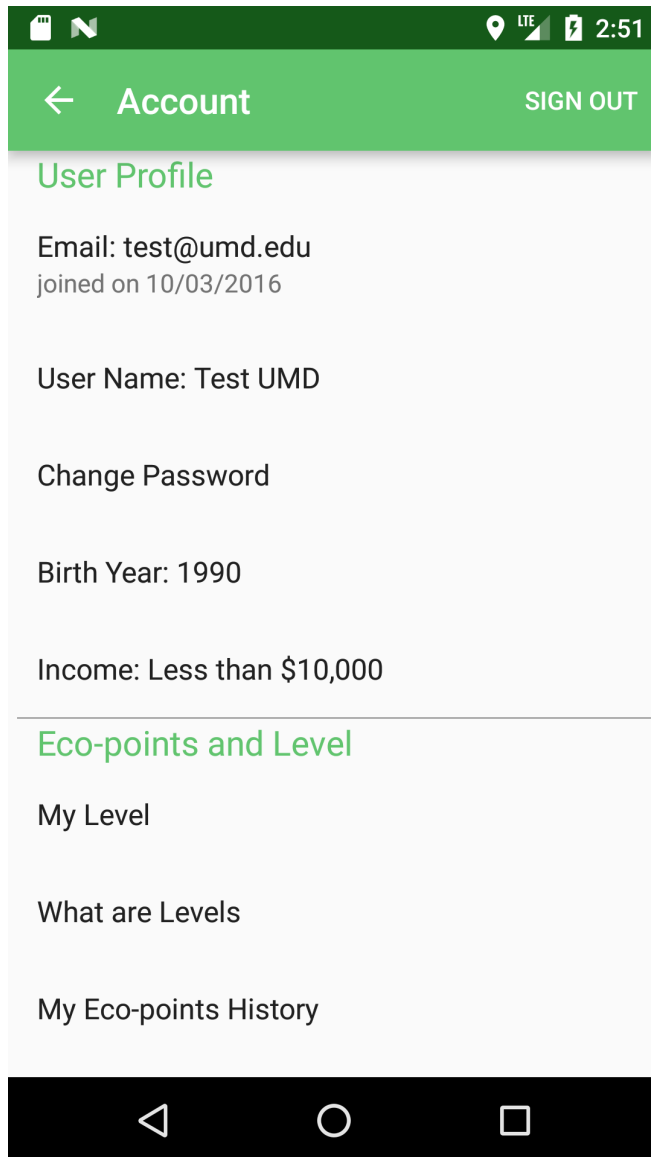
LTE 2:51

Account

SIGN OUT

User Profile

Email: test@umd.edu
joined on 10/03/2016

User Name: Test UMD

Change Password

Birth Year: 1990

Income: Less than \$10,000

Eco-points and Level

My Level

What are Levels

My Eco-points History